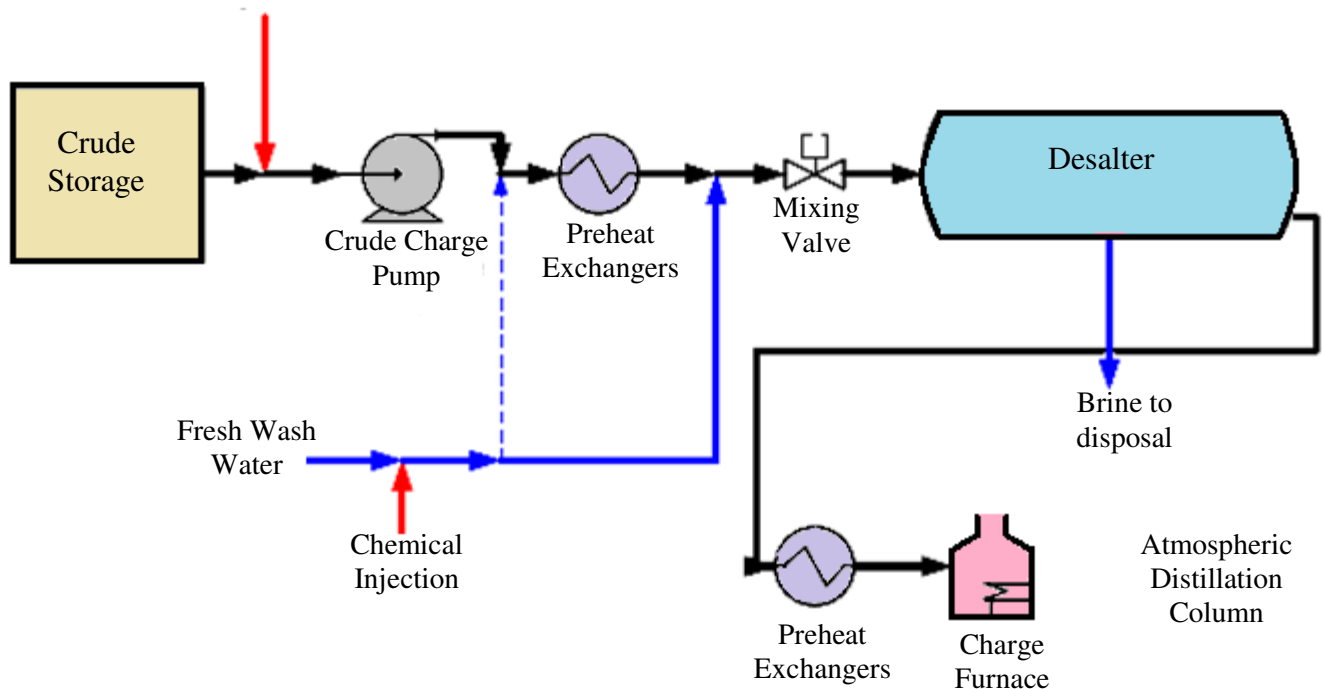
Crude Storage

Crude Charge Pump

Preheat Exchangers

Mixing Valve

Desalter

Brine to disposal

Fresh Wash Water

Chemical Injection

Preheat Exchangers

Charge Furnace

Atmospheric Distillation Column